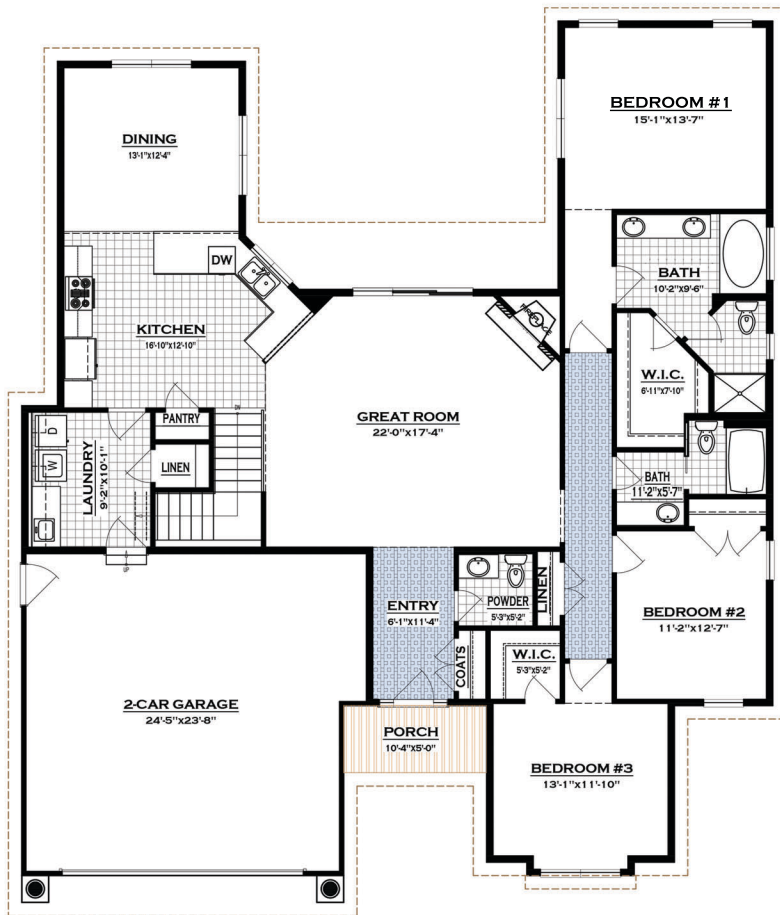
BEDROOM #1
15'-1"x13'-7"

DINING
13'-1"x12'-4"

DW

BATH
10'-2"x9'-6"

KITCHEN
16'-10"x12'-10"

W.I.C.
6'-11"x7'-10"

GREAT ROOM
22'-0"x17'-4"

PANTRY

LINEN

LAUNDRY
9'-2"x10'-1"

D

W

BATH
11'-2"x5'-7"

UP

ENTRY
6'-1"x11'-4"

POWDER
5'-3"x5'-2"

LINEN

BEDROOM #2
11'-2"x12'-7"

COATS

W.I.C.
5'-3"x5'-2"

2-CAR GARAGE
24'-5"x23'-8"

PORCH
10'-4"x5'-0"

BEDROOM #3
13'-1"x11'-10"